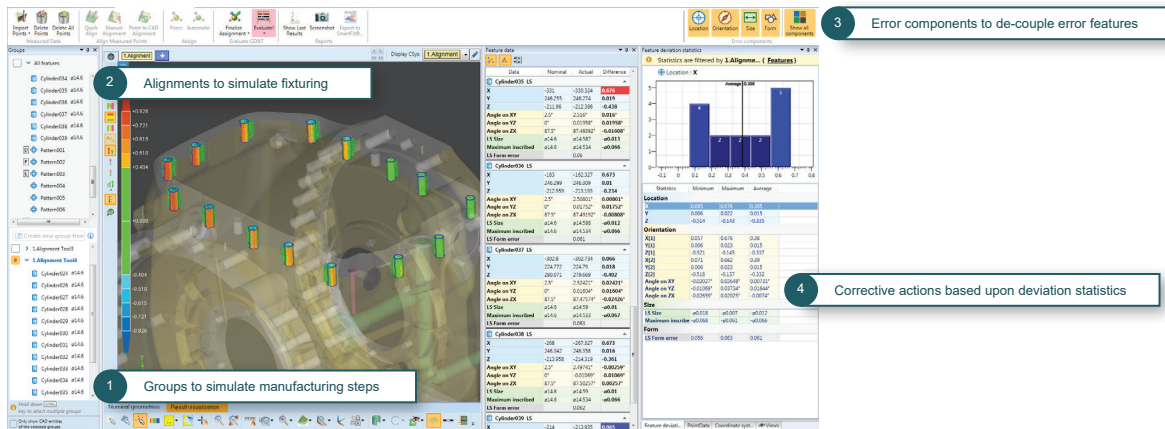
Import Points · Delete Points · Delete All Points
Measured Data
Quick Align · Manual Alignment · Point to CAD Alignment
Align Measured Points
Pierce · Automatic
Assign
Finalize Alignment · Evaluate
Evaluate GD&T
Show Last Results · Screenshot · Export to SmartPDF
Reports
Location · Orientation · Distance · Size · Form · Show all components
Error components

3 Error components to de-couple error features

Groups
All features
Cylinder034 ø14.6
Cylinder035 ø14.6
Cylinder036 ø14.6
Cylinder037 ø14.6
Cylinder038 ø14.6
Cylinder039 ø14.6
All features
Pattern001
Pattern002
Pattern003
Pattern004
Pattern005
Pattern006
Create new group from
1.Alignment Tool3
1.Alignment Tool4
Cylinder024 ø14.6
Cylinder026 ø14.6
Cylinder027 ø14.6
Cylinder028 ø14.6
Cylinder029 ø14.6
Cylinder030 ø14.6
Cylinder031 ø14.6
Cylinder032 ø14.6
Cylinder033 ø14.6
Cylinder034 ø14.6
Cylinder035 ø14.6
Hold down key to select multiple groups
Only show CAD entities of the selected groups

2 Alignments to simulate fixturing

1.Alignment
Display CSys: 1.Alignment

+0.828
+0.721
+0.615
+0.510
+0.404
0.000
-0.404
-0.510
-0.615
-0.721
-0.828

1 Groups to simulate manufacturing steps

Nominal/geometrics · Result visualization

Feature data
| Data | Nominal | Actual | Difference |
|---|---|---|---|
| Cylinder035 LS | | | |
| X | -331 | -330.324 | 0.676 |
| Y | 246.255 | 246.274 | 0.019 |
| Z | -211.96 | -212.398 | -0.438 |
| Angle on XY | 2.5° | 2.516° | 0.016° |
| Angle on YZ | 0° | 0.01958° | 0.01958° |
| Angle on ZX | 87.5° | 87.48392° | -0.01608° |
| LS Size | ø14.6 | ø14.587 | -ø0.013 |
| Maximum inscribed | ø14.6 | ø14.534 | -ø0.066 |
| LS Form error | | 0.06 | |
| Cylinder036 LS | | | |
| X | -183 | -182.327 | 0.673 |
| Y | 246.299 | 246.309 | 0.01 |
| Z | -212.599 | -213.333 | -0.734 |
| Angle on XY | 2.5° | 2.50001° | 0.00001° |
| Angle on YZ | 0° | 0.01752° | 0.01752° |
| Angle on ZX | 87.5° | 87.49192° | -0.00808° |
| LS Size | ø14.6 | ø14.588 | -ø0.012 |
| Maximum inscribed | ø14.6 | ø14.534 | -ø0.066 |
| LS Form error | | 0.061 | |
| Cylinder037 LS | | | |
| X | -302.8 | -302.734 | 0.066 |
| Y | 224.772 | 224.79 | 0.018 |
| Z | -280.071 | -279.669 | -0.402 |
| Angle on XY | 2.5° | 2.52421° | 0.02421° |
| Angle on YZ | 0° | 0.01604° | 0.01604° |
| Angle on ZX | 87.5° | 87.47574° | -0.02426° |
| LS Size | ø14.6 | ø14.59 | -ø0.01 |
| Maximum inscribed | ø14.6 | ø14.533 | -ø0.067 |
| LS Form error | | 0.063 | |
| Cylinder038 LS | | | |
| X | -208 | -207.327 | 0.673 |
| Y | 246.347 | 246.058 | 0.019 |
| Z | -213.958 | -214.319 | -0.361 |
| Angle on XY | 2.5° | 2.49741° | -0.00259° |
| Angle on YZ | 0° | -0.01369° | -0.01369° |
| Angle on ZX | 87.5° | 87.50257° | 0.00257° |
| LS Size | ø14.6 | ø14.59 | -ø0.01 |
| Maximum inscribed | ø14.6 | ø14.534 | -ø0.066 |
| LS Form error | | 0.062 | |
| Cylinder039 LS | | | |
| X | -214 | -213.935 | 0.065 |

Feature deviation statistics
Statistics are filtered by 1.Alignme... ( Features )
Location : X
Average 0.388
4 · 2 · 2 · 2 · 5
-0.1 · 0 · 0.1 · 0.2 · 0.3 · 0.4 · 0.5 · 0.6 · 0.7 · 0.8

| Statistics | Minimum | Maximum | Average |
|---|---|---|---|
| Location | | | |
| X | 0.065 | 0.676 | 0.388 |
| Y | 0.006 | 0.022 | 0.015 |
| Z | -0.514 | -0.143 | -0.335 |
| Orientation | | | |
| X[1] | 0.057 | 0.676 | 0.38 |
| Y[1] | 0.006 | 0.023 | 0.015 |
| Z[1] | -0.521 | -0.145 | -0.337 |
| X[2] | 0.071 | 0.682 | 0.39 |
| Y[2] | 0.006 | 0.023 | 0.015 |
| Z[2] | -0.518 | -0.137 | -0.332 |
| Angle on XY | -0.02027° | 0.02648° | 0.00731° |
| Angle on YZ | -0.01069° | 0.00734° | 0.01644° |
| Angle on ZX | -0.02659° | 0.02025° | -0.0074° |
| Size | | | |
| LS Size | -ø0.018 | -ø0.007 | -ø0.012 |
| Maximum inscribe | -ø0.068 | -ø0.061 | -ø0.066 |
| Form | | | |
| LS Form error | 0.056 | 0.063 | 0.061 |

4 Corrective actions based upon deviation statistics

Feature deviati... · PointData · Coordinate syst... · Views